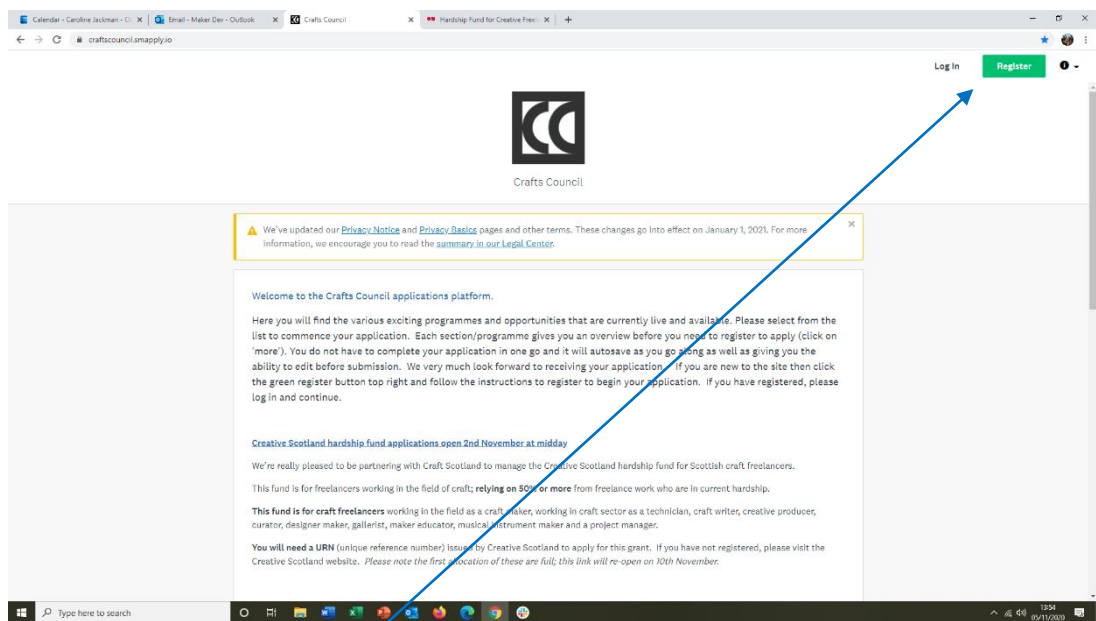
Calendar - Caroline Jackman - O | Email - Maker Dev - Outlook | Crafts Council | Hardship Fund for Creative Freel

craftscouncil.smapply.io

Log In | Register

Crafts Council

We've updated our Privacy Notice and Privacy Basics pages and other terms. These changes go into effect on January 1, 2021. For more information, we encourage you to read the summary in our Legal Center.

Welcome to the Crafts Council applications platform.

Here you will find the various exciting programmes and opportunities that are currently live and available. Please select from the list to commence your application. Each section/programme gives you an overview before you need to register to apply (click on 'more'). You do not have to complete your application in one go and it will autosave as you go along as well as giving you the ability to edit before submission. We very much look forward to receiving your application. If you are new to the site then click the green register button top right and follow the instructions to register to begin your application. If you have registered, please log in and continue.

Creative Scotland hardship fund applications open 2nd November at midday

We're really pleased to be partnering with Craft Scotland to manage the Creative Scotland hardship fund for Scottish craft freelancers.

This fund is for freelancers working in the field of craft; relying on 50% or more from freelance work who are in current hardship.

This fund is for craft freelancers working in the field as a craft maker, working in craft sector as a technician, craft writer, creative producer, curator, designer maker, gallerist, maker educator, musical instrument maker and a project manager.

You will need a URN (unique reference number) issued by Creative Scotland to apply for this grant. If you have not registered, please visit the Creative Scotland website. Please note the first allocation of these are full; this link will re-open on 10th November.

Type here to search

13:54
05/11/2020